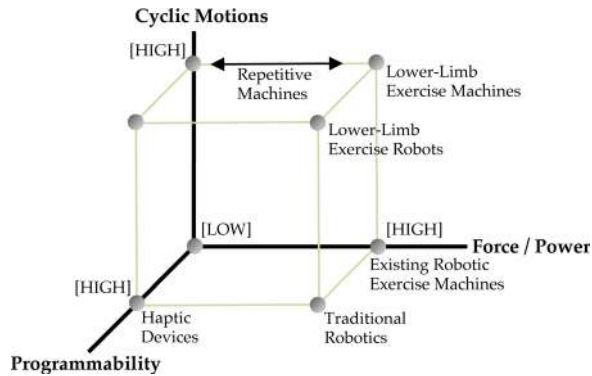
Cyclic Motions

[HIGH]

Repetitive Machines

Lower-Limb Exercise Machines

Lower-Limb Exercise Robots

[LOW]

[HIGH]

Force / Power

Existing Robotic Exercise Machines

[HIGH]

Haptic Devices

Traditional Robotics

Programmability